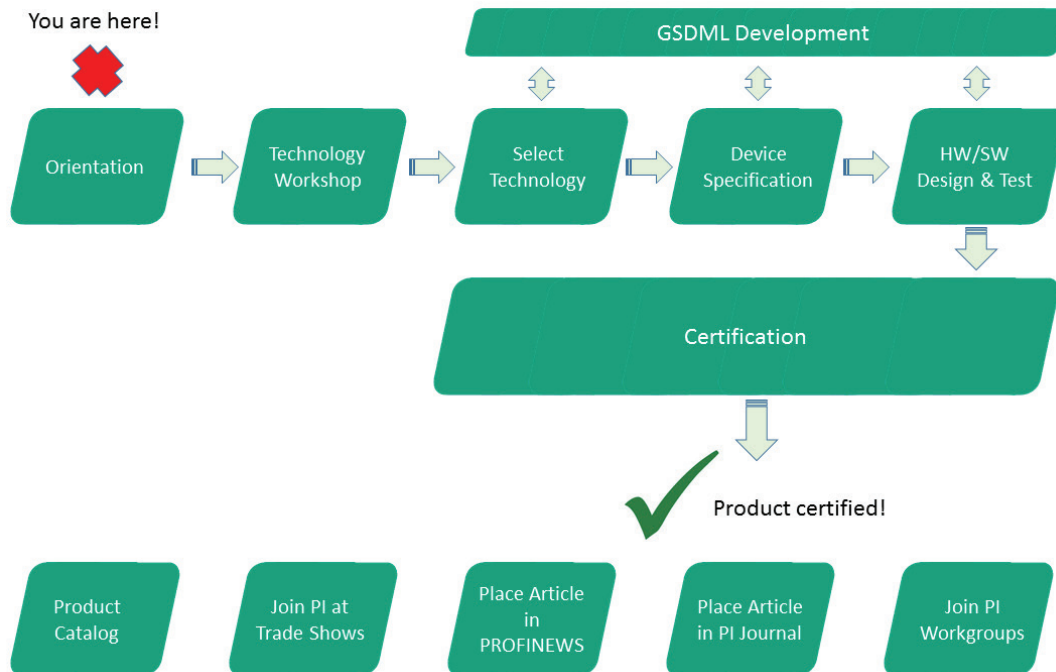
You are here!

GSDML Development

Orientation

Technology Workshop

Select Technology

Device Specification

HW/SW Design & Test

Certification

Product certified!

Product Catalog

Join PI at Trade Shows

Place Article in PROFINEWS

Place Article in PI Journal

Join PI Workgroups